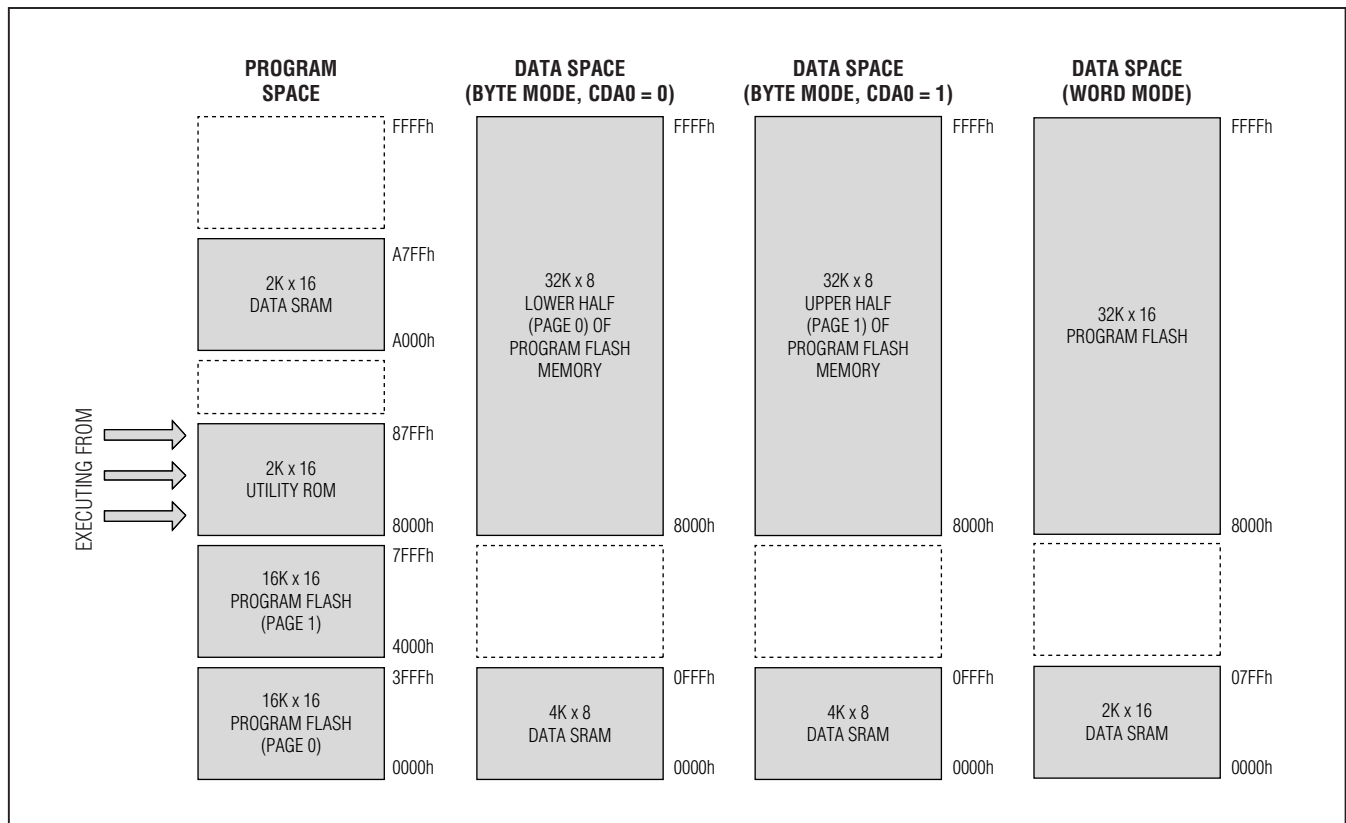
PROGRAM SPACE

FFFFh

A7FFh

2K x 16
DATA SRAM

A000h

EXECUTING FROM

87FFh

2K x 16
UTILITY ROM

8000h

7FFFh

16K x 16
PROGRAM FLASH
(PAGE 1)

4000h

3FFFh

16K x 16
PROGRAM FLASH
(PAGE 0)

0000h

DATA SPACE
(BYTE MODE, CDA0 = 0)

FFFFh

32K x 8
LOWER HALF
(PAGE 0) OF
PROGRAM FLASH
MEMORY

8000h

0FFFh

4K x 8
DATA SRAM

0000h

DATA SPACE
(BYTE MODE, CDA0 = 1)

FFFFh

32K x 8
UPPER HALF
(PAGE 1) OF
PROGRAM FLASH
MEMORY

8000h

0FFFh

4K x 8
DATA SRAM

0000h

DATA SPACE
(WORD MODE)

FFFFh

32K x 16
PROGRAM FLASH

8000h

07FFh

2K x 16
DATA SRAM

0000h